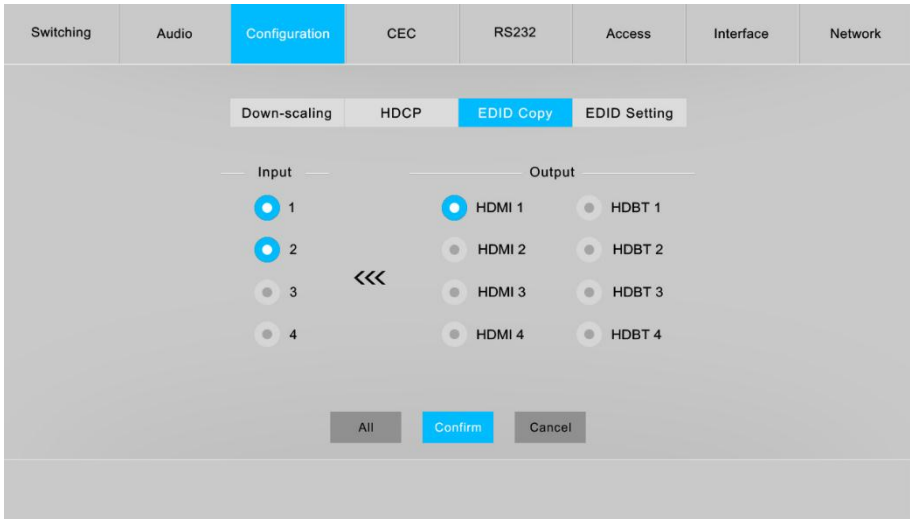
Switching Audio Configuration CEC RS232 Access Interface Network

Down-scaling HDCP EDID Copy EDID Setting

Input

1

2

3

4

<<<

Output

HDMI 1 HDBT 1

HDMI 2 HDBT 2

HDMI 3 HDBT 3

HDMI 4 HDBT 4

All Confirm Cancel